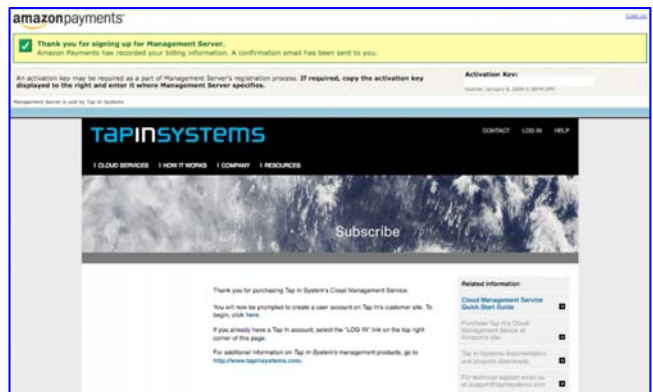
amazonpayments

Sign in

Thank you for signing up for Management Server.
Amazon Payments has recorded your billing information. A confirmation email has been sent to you.

An activation key may be required as a part of Management Server's registration process. If required, copy the activation key displayed to the right and enter it where Management Server specifies.

Activation Key:

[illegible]

Management Server is sold by Tap In Systems

TAPINSYSTEMS

CONTACT LOG IN HELP

| CLOUD SERVICES | HOW IT WORKS | COMPANY | RESOURCES

Subscribe

Thank you for purchasing Tap In System's Cloud Management Service.

You will now be prompted to create a user account on Tap In's customer site. To begin, click here.

If you already have a Tap In account, select the "LOG IN" link on the top right corner of this page.

For additional information on Tap In System's management products, go to http://www.tapinsystems.com.

Related Information

Cloud Management Service Quick Start Guide

Purchase Tap In's Cloud Management Service at Amazon's site

Tap In Systems documentation and program downloads

For technical support email us at support@tapinsystems.com